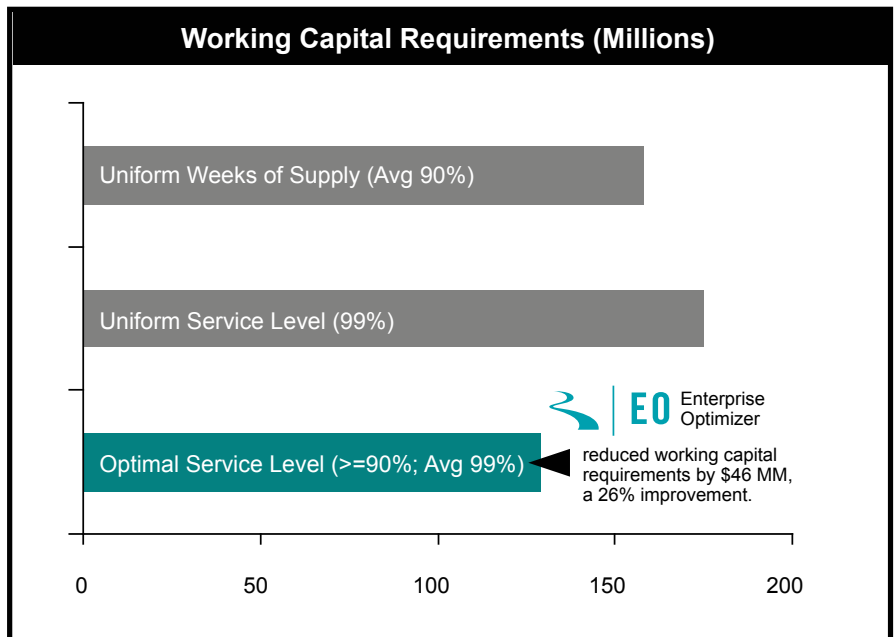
Working Capital Requirements (Millions)

Uniform Weeks of Supply (Avg 90%)

Uniform Service Level (99%)

EO Enterprise Optimizer

Optimal Service Level (>=90%; Avg 99%)

reduced working capital requirements by $46 MM, a 26% improvement.

0
50
100
150
200